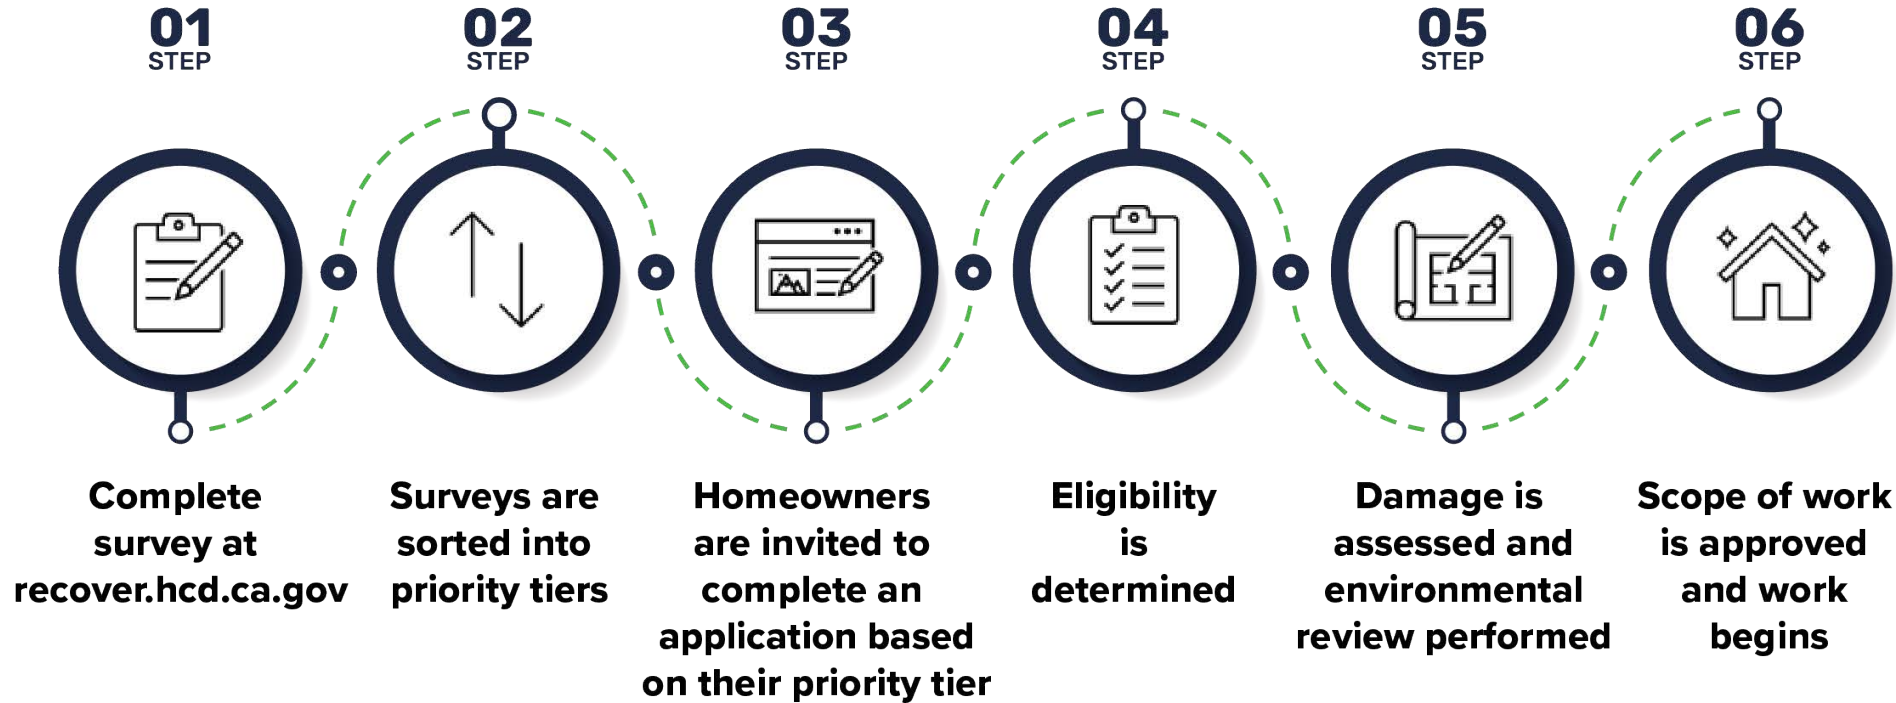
01
STEP

02
STEP

03
STEP

04
STEP

05
STEP

06
STEP

Complete survey at recover.hcd.ca.gov

Surveys are sorted into priority tiers

Homeowners are invited to complete an application based on their priority tier

Eligibility is determined

Damage is assessed and environmental review performed

Scope of work is approved and work begins